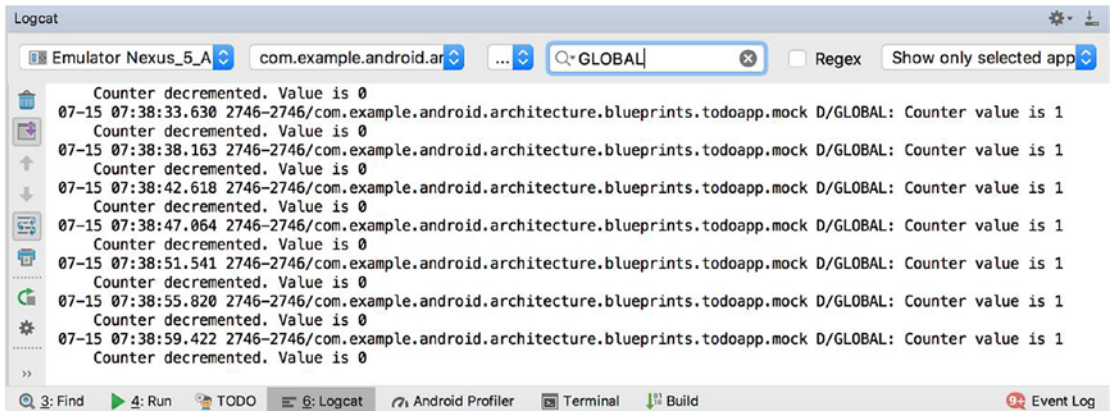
Logcat

Emulator Nexus_5_A com.example.android.ar ... GLOBAL Regex Show only selected app

Counter decremented. Value is 0
07-15 07:38:33.630 2746-2746/com.example.android.architecture.blueprints.todoapp.mock D/GLOBAL: Counter value is 1
Counter decremented. Value is 0
07-15 07:38:38.163 2746-2746/com.example.android.architecture.blueprints.todoapp.mock D/GLOBAL: Counter value is 1
Counter decremented. Value is 0
07-15 07:38:42.618 2746-2746/com.example.android.architecture.blueprints.todoapp.mock D/GLOBAL: Counter value is 1
Counter decremented. Value is 0
07-15 07:38:47.064 2746-2746/com.example.android.architecture.blueprints.todoapp.mock D/GLOBAL: Counter value is 1
Counter decremented. Value is 0
07-15 07:38:51.541 2746-2746/com.example.android.architecture.blueprints.todoapp.mock D/GLOBAL: Counter value is 1
Counter decremented. Value is 0
07-15 07:38:55.820 2746-2746/com.example.android.architecture.blueprints.todoapp.mock D/GLOBAL: Counter value is 1
Counter decremented. Value is 0
07-15 07:38:59.422 2746-2746/com.example.android.architecture.blueprints.todoapp.mock D/GLOBAL: Counter value is 1
Counter decremented. Value is 0

3: Find 4: Run TODO 6: Logcat Android Profiler Terminal Build 9+ Event Log